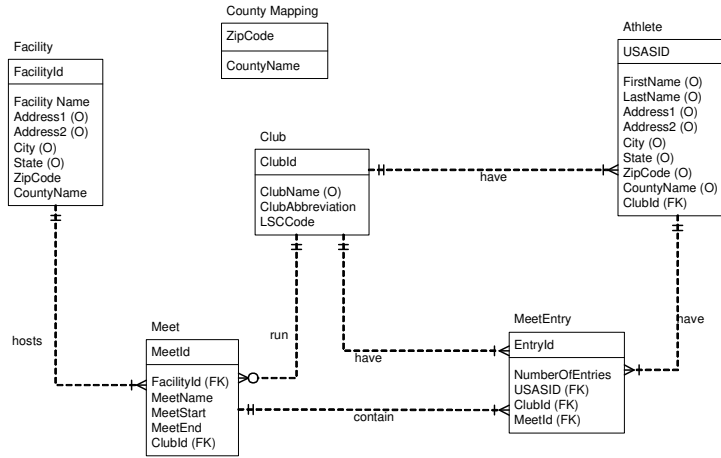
County Mapping
ZipCode
CountyName

Facility
FacilityId
Facility Name
Address1 (O)
Address2 (O)
City (O)
State (O)
ZipCode
CountyName

Club
ClubId
ClubName (O)
ClubAbbreviation
LSCCode

Athlete
USASID
FirstName (O)
LastName (O)
Address1 (O)
Address2 (O)
City (O)
State (O)
ZipCode (O)
CountyName (O)
ClubId (FK)

have

hosts

run

have

have

Meet
MeetId
FacilityId (FK)
MeetName
MeetStart
MeetEnd
ClubId (FK)

MeetEntry
EntryId
NumberOfEntries
USASID (FK)
ClubId (FK)
MeetId (FK)

contain